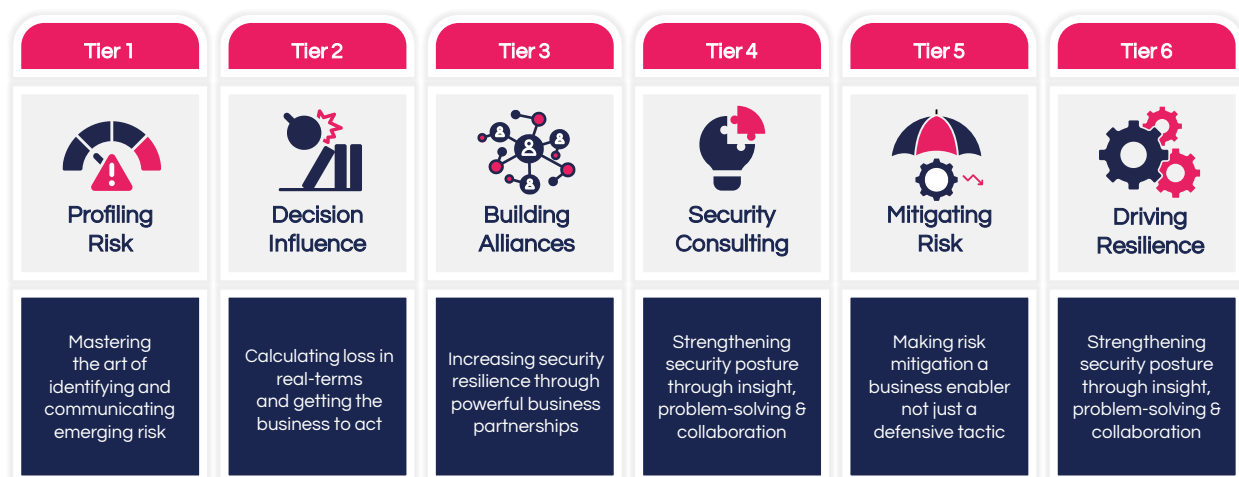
Tier 1

Profiling Risk

Mastering the art of identifying and communicating emerging risk

Tier 2

Decision Influence

Calculating loss in real-terms and getting the business to act

Tier 3

Building Alliances

Increasing security resilience through powerful business partnerships

Tier 4

Security Consulting

Strengthening security posture through insight, problem-solving & collaboration

Tier 5

Mitigating Risk

Making risk mitigation a business enabler not just a defensive tactic

Tier 6

Driving Resilience

Strengthening security posture through insight, problem-solving & collaboration